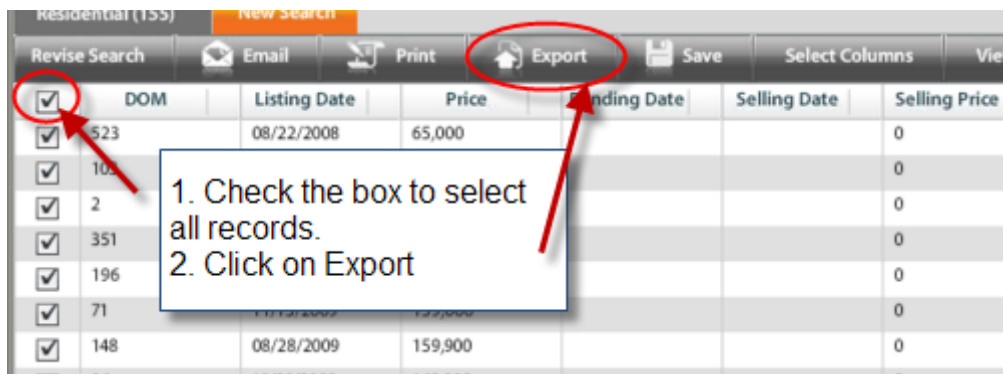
Residential (155) New Search

Revise Search | Email | Print | Export | Save | Select Columns | Vie

| | DOM | Listing Date | Price | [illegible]nding Date | Selling Date | Selling Price |
|---|---|---|---|---|---|---|
| ☑ | 523 | 08/22/2008 | 65,000 | | | 0 |
| ☑ | 10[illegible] | | | | | 0 |
| ☑ | 2 | | | | | 0 |
| ☑ | 351 | | | | | 0 |
| ☑ | 196 | | | | | 0 |
| ☑ | 71 | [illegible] | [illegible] | | | 0 |
| ☑ | 148 | 08/28/2009 | 159,900 | | | 0 |

1. Check the box to select all records.
2. Click on Export